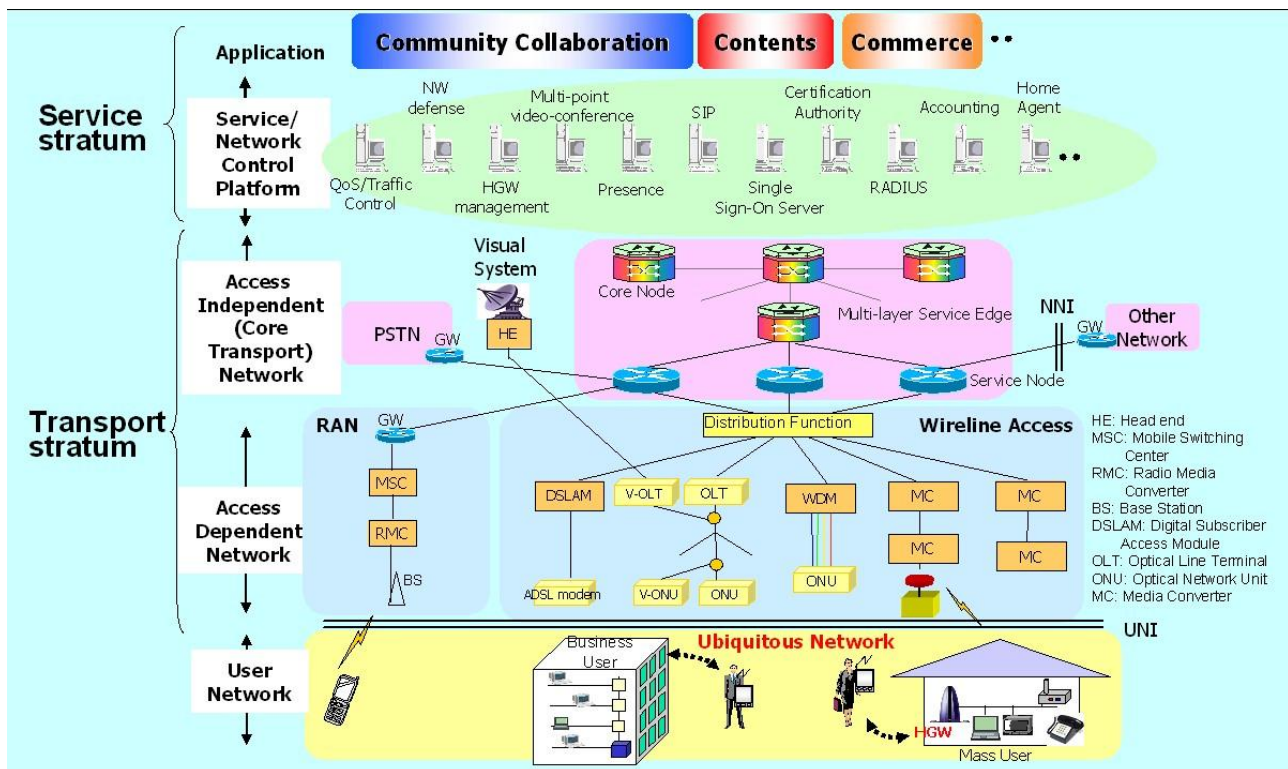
Service stratum

Application

Community Collaboration

Contents

Commerce

••

Service/ Network Control Platform

NW defense

Multi-point video-conference

SIP

Certification Authority

Accounting

Home Agent

QoS/Traffic Control

HGW management

Presence

Single Sign-On Server

RADIUS

••

Transport stratum

Access Independent (Core Transport) Network

Visual System

HE

PSTN

GW

Core Node

Multi-layer Service Edge

NNI

GW

Other Network

Service Node

RAN

GW

MSC

RMC

BS

Distribution Function

Wireline Access

DSLAM

V-OLT

OLT

WDM

MC

MC

MC

MC

ADSL modem

V-ONU

ONU

ONU

Access Dependent Network

HE: Head end
MSC: Mobile Switching Center
RMC: Radio Media Converter
BS: Base Station
DSLAM: Digital Subscriber Access Module
OLT: Optical Line Terminal
ONU: Optical Network Unit
MC: Media Converter

UNI

User Network

Business User

Ubiquitous Network

HGW

Mass User